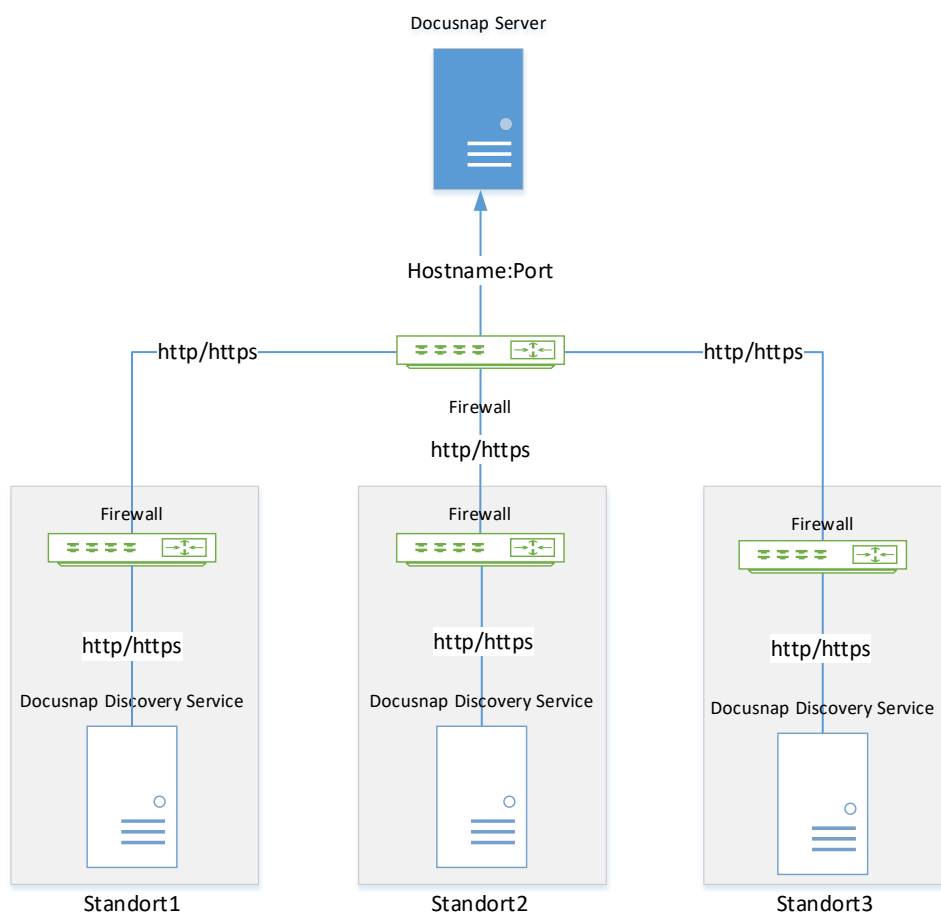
Docusnap Server

Hostname:Port

http/https

http/https

Firewall

http/https

Firewall

http/https

Docusnap Discovery Service

Standort1

Firewall

http/https

Docusnap Discovery Service

Standort2

Firewall

http/https

Docusnap Discovery Service

Standort3